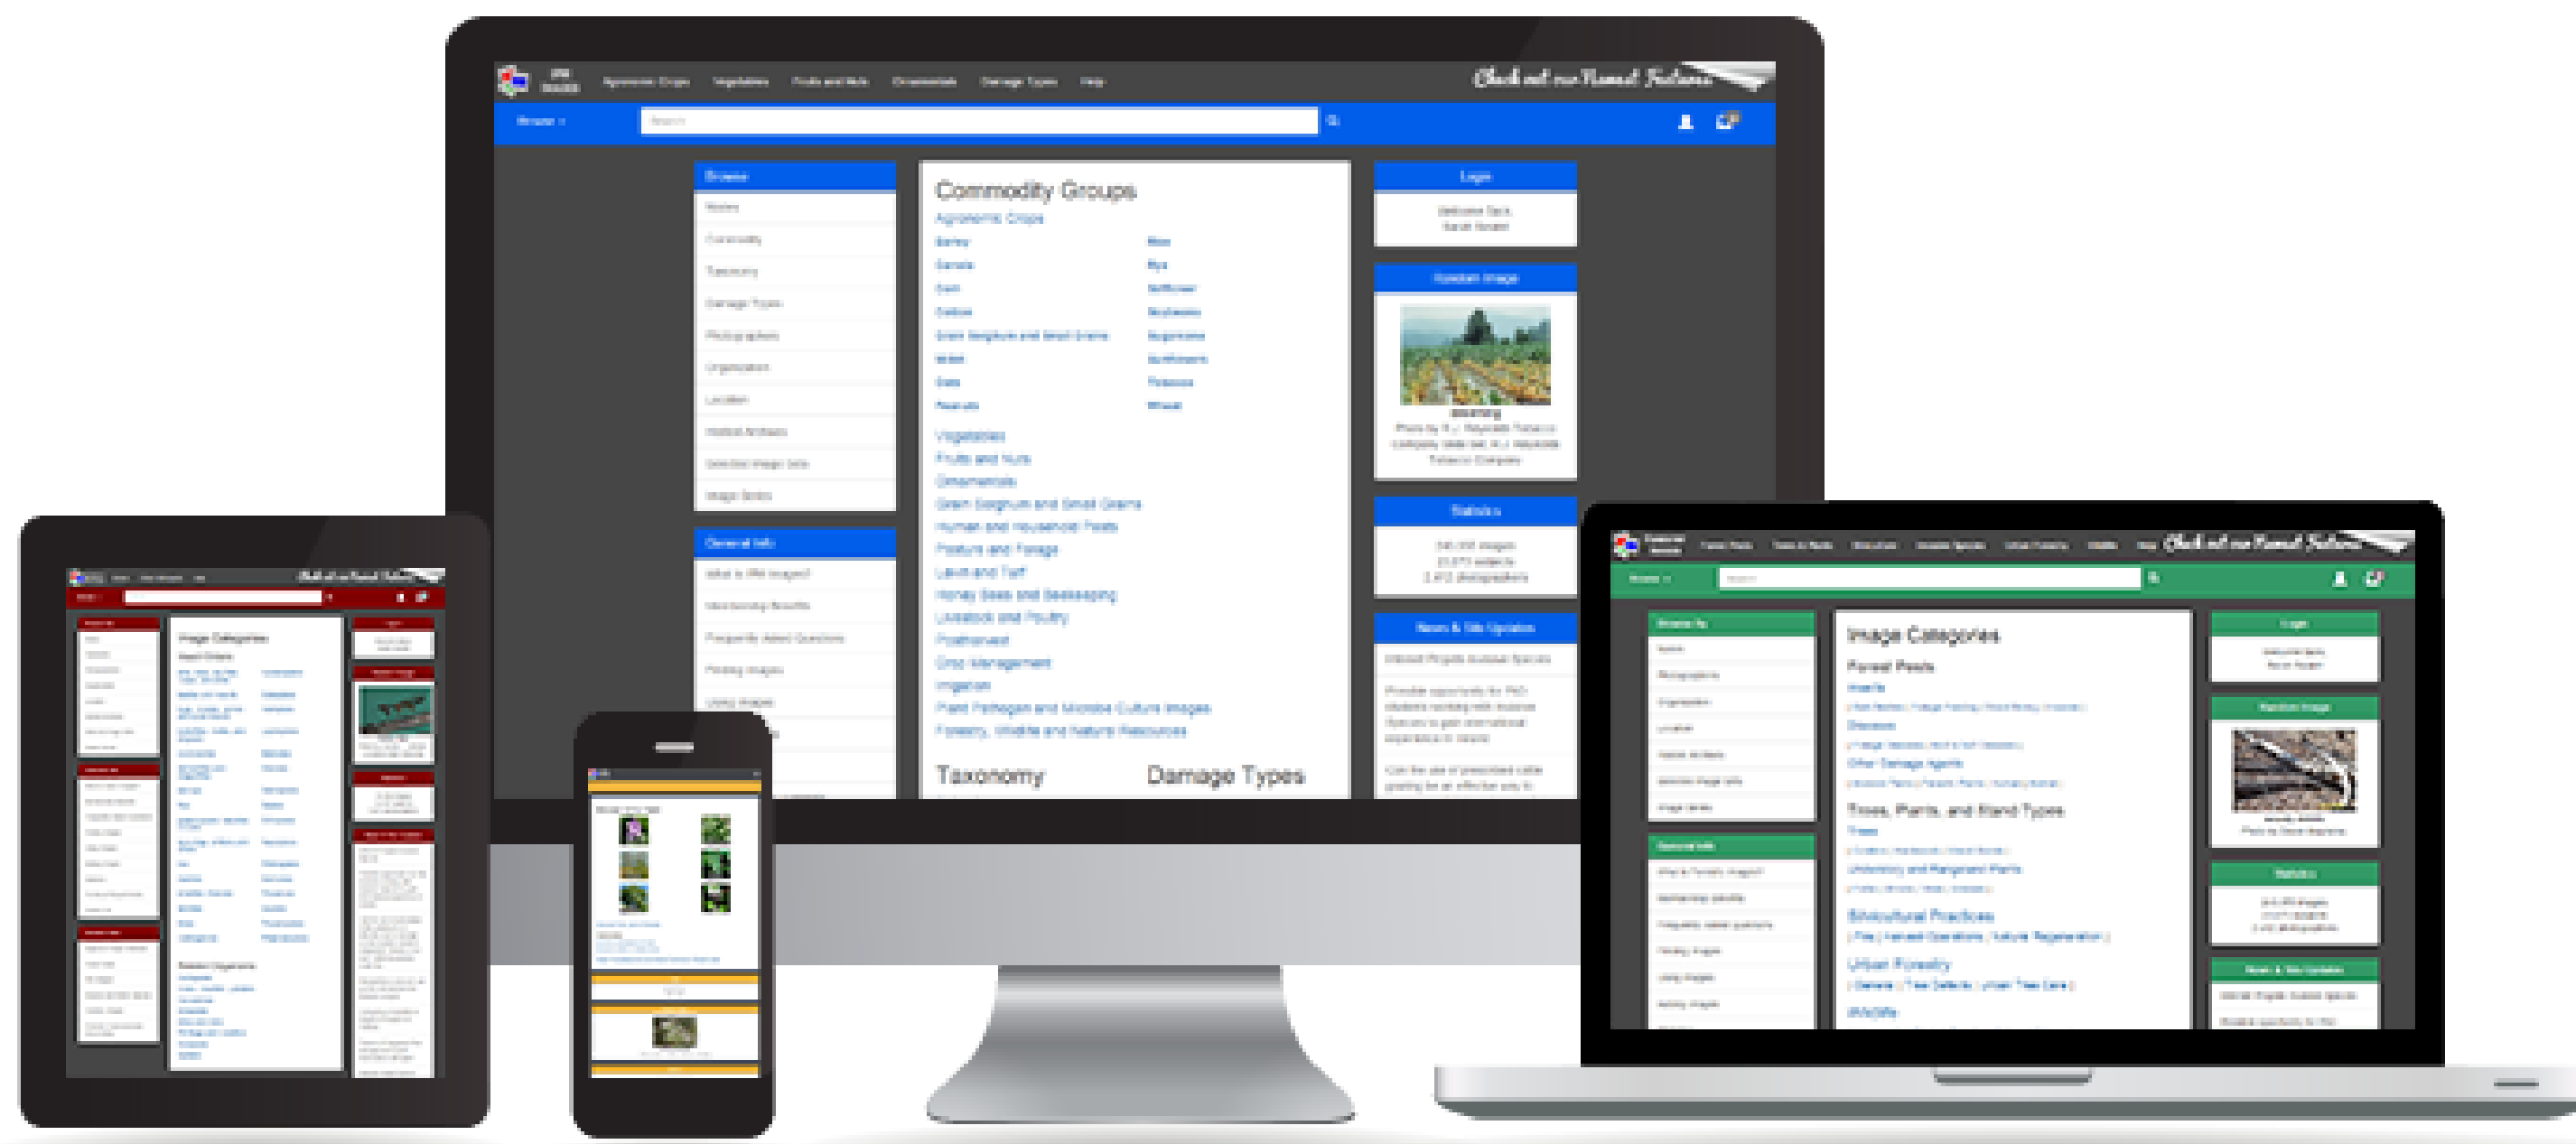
Check out our Newest Features

Browse

Commodity Groups
Agronomic Crops
Barley
Canola
Corn
Cotton
Grain Sorghum and Small Grains
Millet
Oats
Peanuts
Rice
Rye
Safflower
Soybeans
Sugarcane
Sunflowers
Tobacco
Wheat
Vegetables
Fruits and Nuts
Ornamentals
Grain Sorghum and Small Grains
Human and Household Pests
Pasture and Forage
Lawn and Turf
Honey Bees and Beekeeping
Livestock and Poultry
Postharvest
Crop Management
Irrigation
Plant Pathogen and Microbe Culture Images
Forestry, Wildlife and Natural Resources

Taxonomy
Damage Types

Login
Random Image
Statistics
News & Site Updates

General Info

Check out our Newest Features

Image Categories
Forest Pests
Insects
Diseases
Other Damage Agents
Trees, Plants, and Stand Types
Trees
Understory and Rangeland Plants
Silvicultural Practices
Urban Forestry
Wildlife

Login
Random Image
Statistics
News & Site Updates

Check out our Newest Features
Image Categories